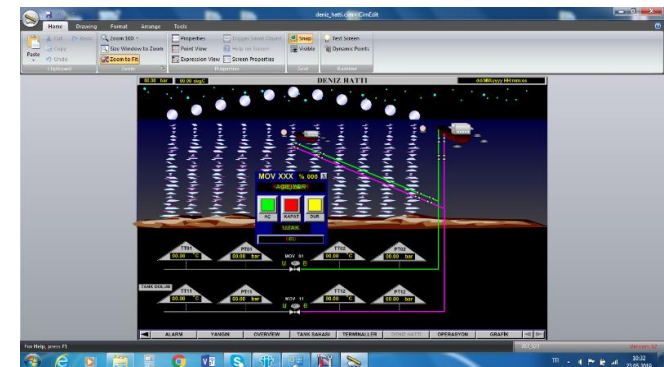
deniz_hatti.cimrc/CimEdit

Home Drawing Format Arrange Tools

Paste Cut Copy Undo Clipboard

Zoom 100 Size Window to Zoom Zoom to Fit

Properties Point View Expression View Screen Properties

Snap Visible Grid

Test Screen Dynamic Points

00.00 bar 00.00 mm/s

DENIZ HATTI

dd/MM/yyyy HH:mm:ss

MOV XXX % 000

ARIZA VAR

AÇ KAPAT DUR

UZAK

TT01 00.00 °C

PT01 00.00 bar

MOV 01

TT02 00.00 °C

PT02 00.00 bar

TANK DOLUM

TT11 00.00 °C

PT11 00.00 bar

MOV 11

TT12 00.00 °C

PT12 00.00 bar

ALARM YANGIN OVERVIEW TANK SAHASI TERMINALLER DENIZ HATTI OPERASYON GRAFİK

For Help, press F1

TR 10:32 23.05.2019